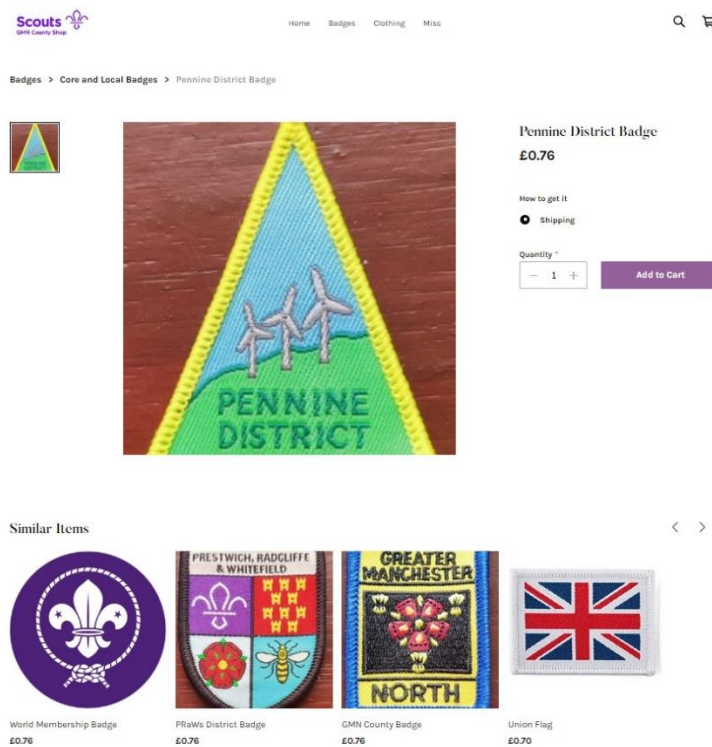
Scouts
GMN County Shop

Home Badges Clothing Misc

Badges > Core and Local Badges > Pennine District Badge

PENNINE DISTRICT

Pennine District Badge
£0.76

How to get it
Shipping

Quantity *
1
Add to Cart

Similar Items

PRESTWICH, RADCLIFFE & WHITEFIELD

GREATER MANCHESTER NORTH

World Membership Badge
£0.76

PRaWs District Badge
£0.76

GMN County Badge
£0.76

Union Flag
£0.70